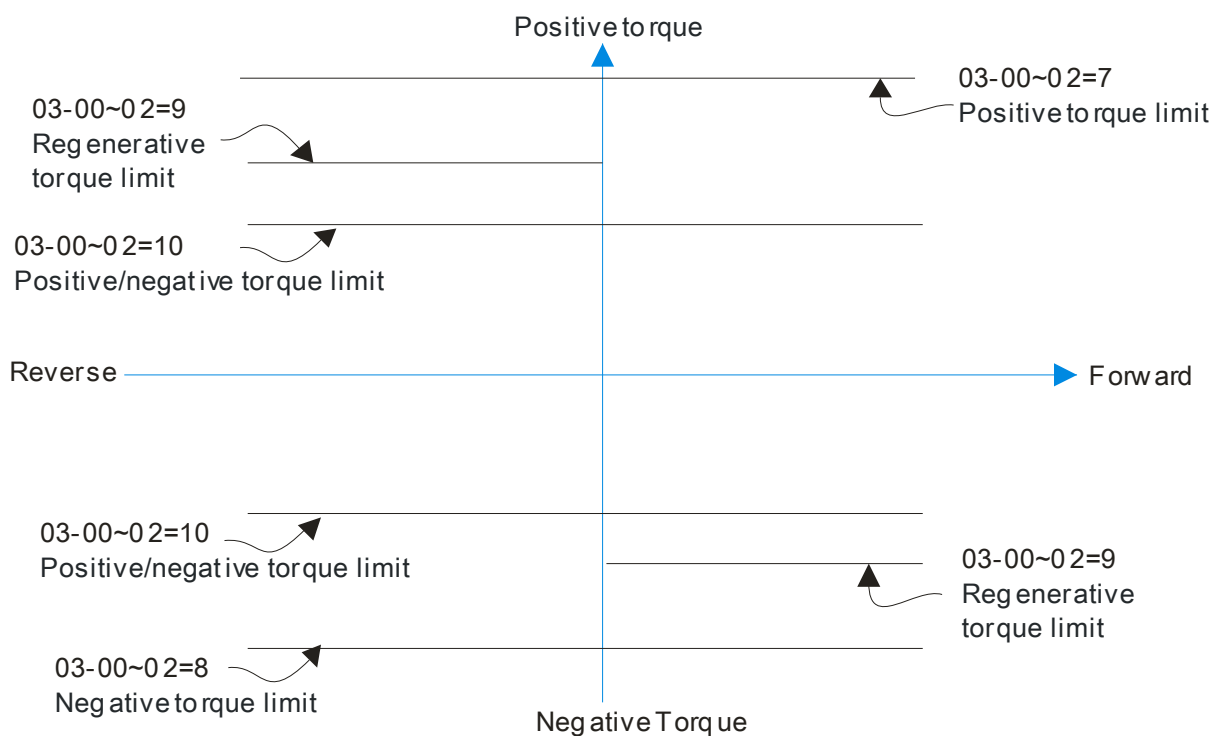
Positive torque

03-00~02=7
Positive torque limit

03-00~02=9
Regenerative torque limit

03-00~02=10
Positive/negative torque limit

Reverse

Forward

03-00~02=10
Positive/negative torque limit

03-00~02=9
Regenerative torque limit

03-00~02=8
Negative torque limit

Negative Torque